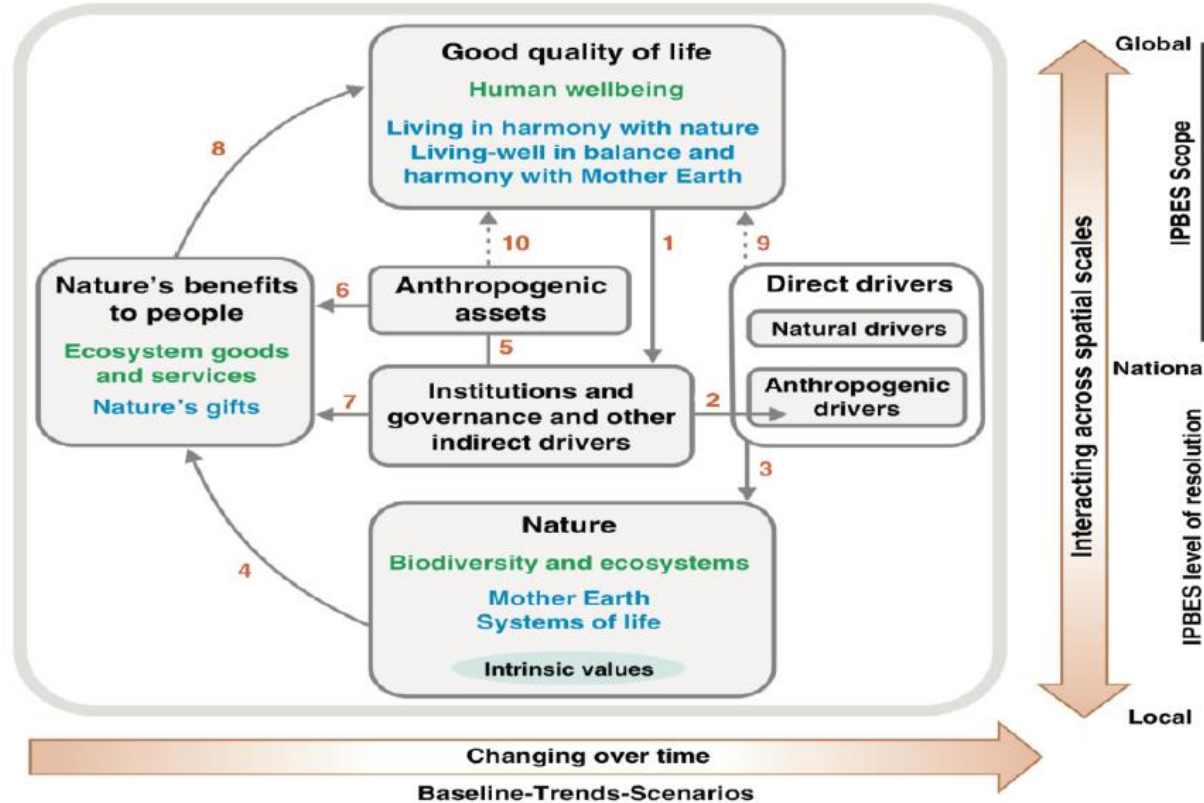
Good quality of life

Human wellbeing

Living in harmony with nature
Living-well in balance and harmony with Mother Earth

8

10

1

9

Nature's benefits to people

Ecosystem goods and services

Nature's gifts

6

Anthropogenic assets

5

Direct drivers

Natural drivers

Anthropogenic drivers

7

Institutions and governance and other indirect drivers

2

3

4

Nature

Biodiversity and ecosystems

Mother Earth
Systems of life

Intrinsic values

Global

IPBES Scope

Interacting across spatial scales

Nationa

IPBES level of resolution

Local

Changing over time

Baseline-Trends-Scenarios